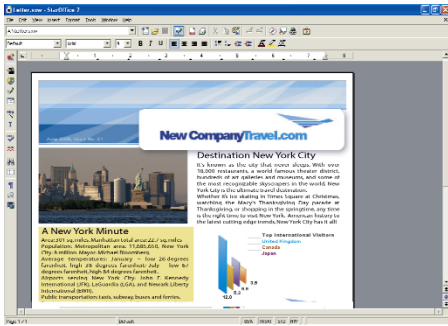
Earlier.sxw - StarOffice 7

File Edit View Insert Format Tools Window Help

New CompanyTravel.com

Destination New York City

It's known as the city that never sleeps. With over 18,000 restaurants, a world famous theater district, hundreds of art galleries and museums, and some of the most recognizable skyscrapers in the world, New York City is the ultimate travel destination. Whether it's ice skating in Times Square at Christmas, watching the Macy's Thanksgiving Day parade at Thanksgiving or shopping in the springtime, any time is the right time to visit New York. American history to the latest cutting edge trends, New York City has it all!

A New York Minute

Area: 301 sq.miles. Manhattan total area: 22.7 sq.miles Population. Metropolitan area: 11,885,600. New York City: 8 million. Mayor: Michael Bloomberg.

Average temperatures: January - low 26 degrees farenheit, high 39 degrees farenheit. July - low 68 degrees farenheit, high 84 degrees farenheit.

Airports serving New York City: John F Kennedy International (JFK), LaGuardia (LGA), and Newark Liberty International (EWR).

Public transportation: taxis, subway, buses and ferries.

Top International Visitors
United Kingdom
Canada
Japan

12.0

Page 1 / 1